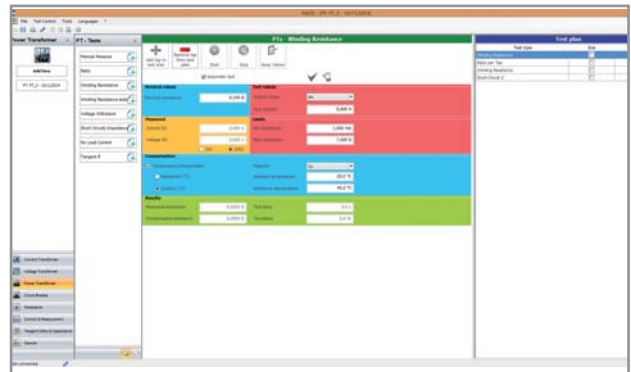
File Test Control Tools Languages ?

Power Transformer

PT - Tests

Add New

PT_PT_1 - 18/11/2014

Manual Measure

Ratio

Winding Resistance

Winding Resistance Auto

Voltage Withstand

Short Circuit Impedance

No Load Current

Tangent δ

P1a - Winding Resistance

Add tap to test plan

Remove tap from test plan

Start

Stop

Reset Values

Automatic test

Nominal values

Nominal resistance

Test values

Current mode

Test current

Measured

Current DC

Voltage DC

Limits

Min resistance

Max resistance

Compensation

Temperature compensation

Material

Ambient temperature

Reference temperature

Results

Measured resistance

Compensated resistance

Test time

Deviation

Current Transformer

Voltage Transformer

Power Transformer

Circuit Breaker

Resistance

Current & Measurement

Ranges & Units & Impedance

Reports

Test plan

Test type

Use

Winding Resistance

Ratio per Tap

Winding Resistance

Short Circuit Z

Not connected